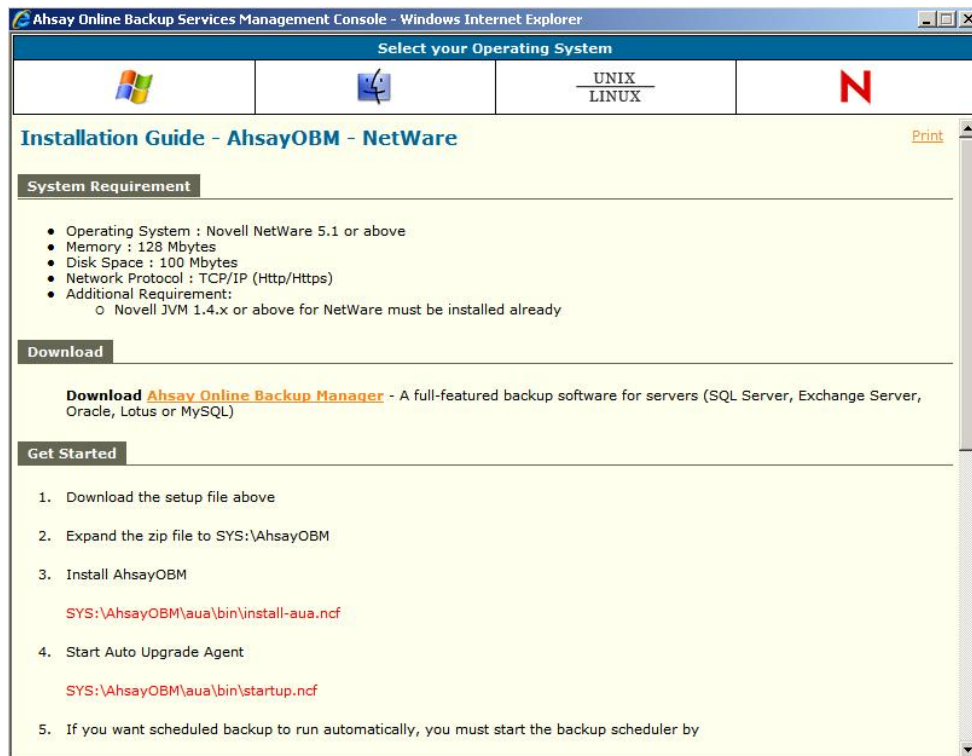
Ahsay Online Backup Services Management Console - Windows Internet Explorer

Select your Operating System

UNIX
LINUX

N

Installation Guide - AhsayOBM - NetWare

Print

System Requirement

- Operating System : Novell NetWare 5.1 or above
- Memory : 128 Mbytes
- Disk Space : 100 Mbytes
- Network Protocol : TCP/IP (Http/Https)
- Additional Requirement:
  - Novell JVM 1.4.x or above for NetWare must be installed already

Download

Download Ahsay Online Backup Manager - A full-featured backup software for servers (SQL Server, Exchange Server, Oracle, Lotus or MySQL)

Get Started

1. Download the setup file above
2. Expand the zip file to SYS:\AhsayOBM
3. Install AhsayOBM

SYS:\AhsayOBM\aua\bin\install-aua.ncf

4. Start Auto Upgrade Agent

SYS:\AhsayOBM\aua\bin\startup.ncf

5. If you want scheduled backup to run automatically, you must start the backup scheduler by